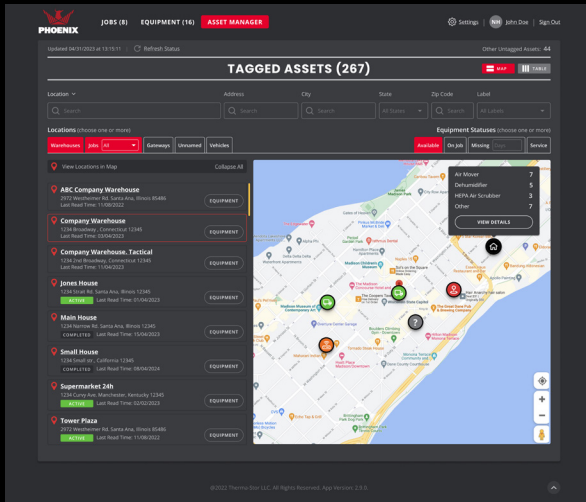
PHOENIX

JOBS (8) EQUIPMENT (16) ASSET MANAGER

Settings NH John Doe Sign Out

Updated 04/31/2023 at 13:15:11 Refresh Status

Other Untagged Assets: 44

TAGGED ASSETS (267)

MAP TABLE

Location

Address

City

State

Zip Code

Label

Search

Search

Search

All States

Search

All Labels

Locations (choose one or more)

Warehouses Jobs All Gateways Unnamed Vehicles

Equipment Statuses (choose one or more)

Available On Job Missing Days Service

View Locations in Map

Collapse All

ABC Company Warehouse
2972 Westheimer Rd. Santa Ana, Illinois 85486
Last Read Time: 11/08/2022
EQUIPMENT

Company Warehouse
1234 Broadway, Connecticut 12345
Last Read Time: 03/04/2023
EQUIPMENT

Company Warehouse, Tactical
1234 2nd Broadway, Connecticut 12345
Last Read Time: 11/04/2023
EQUIPMENT

Jones House
1234 Street Rd. Santa Ana, Illinois 12345
ACTIVE Last Read Time: 01/04/2023
EQUIPMENT

Main House
1234 Narrow Rd. Santa Ana, Illinois 12345
COMPLETED Last Read Time: 15/04/2023
EQUIPMENT

Small House
1234 Small st., California 12345
COMPLETED Last Read Time: 26/04/2024
EQUIPMENT

Supermarket 24h
1234 Curvy Ave. Manchester, Kentucky 12345
ACTIVE Last Read Time: 02/02/2023
EQUIPMENT

Tower Plaza
2972 Westheimer Rd. Santa Ana, Illinois 85486
ACTIVE Last Read Time: 11/08/2022
EQUIPMENT

Air Mover 7
Dehumidifier 5
HEPA Air Scrubber 3
Other 7

VIEW DETAILS

©2022 Thermo-Stor LLC. All Rights Reserved. App Version: 2.0.0